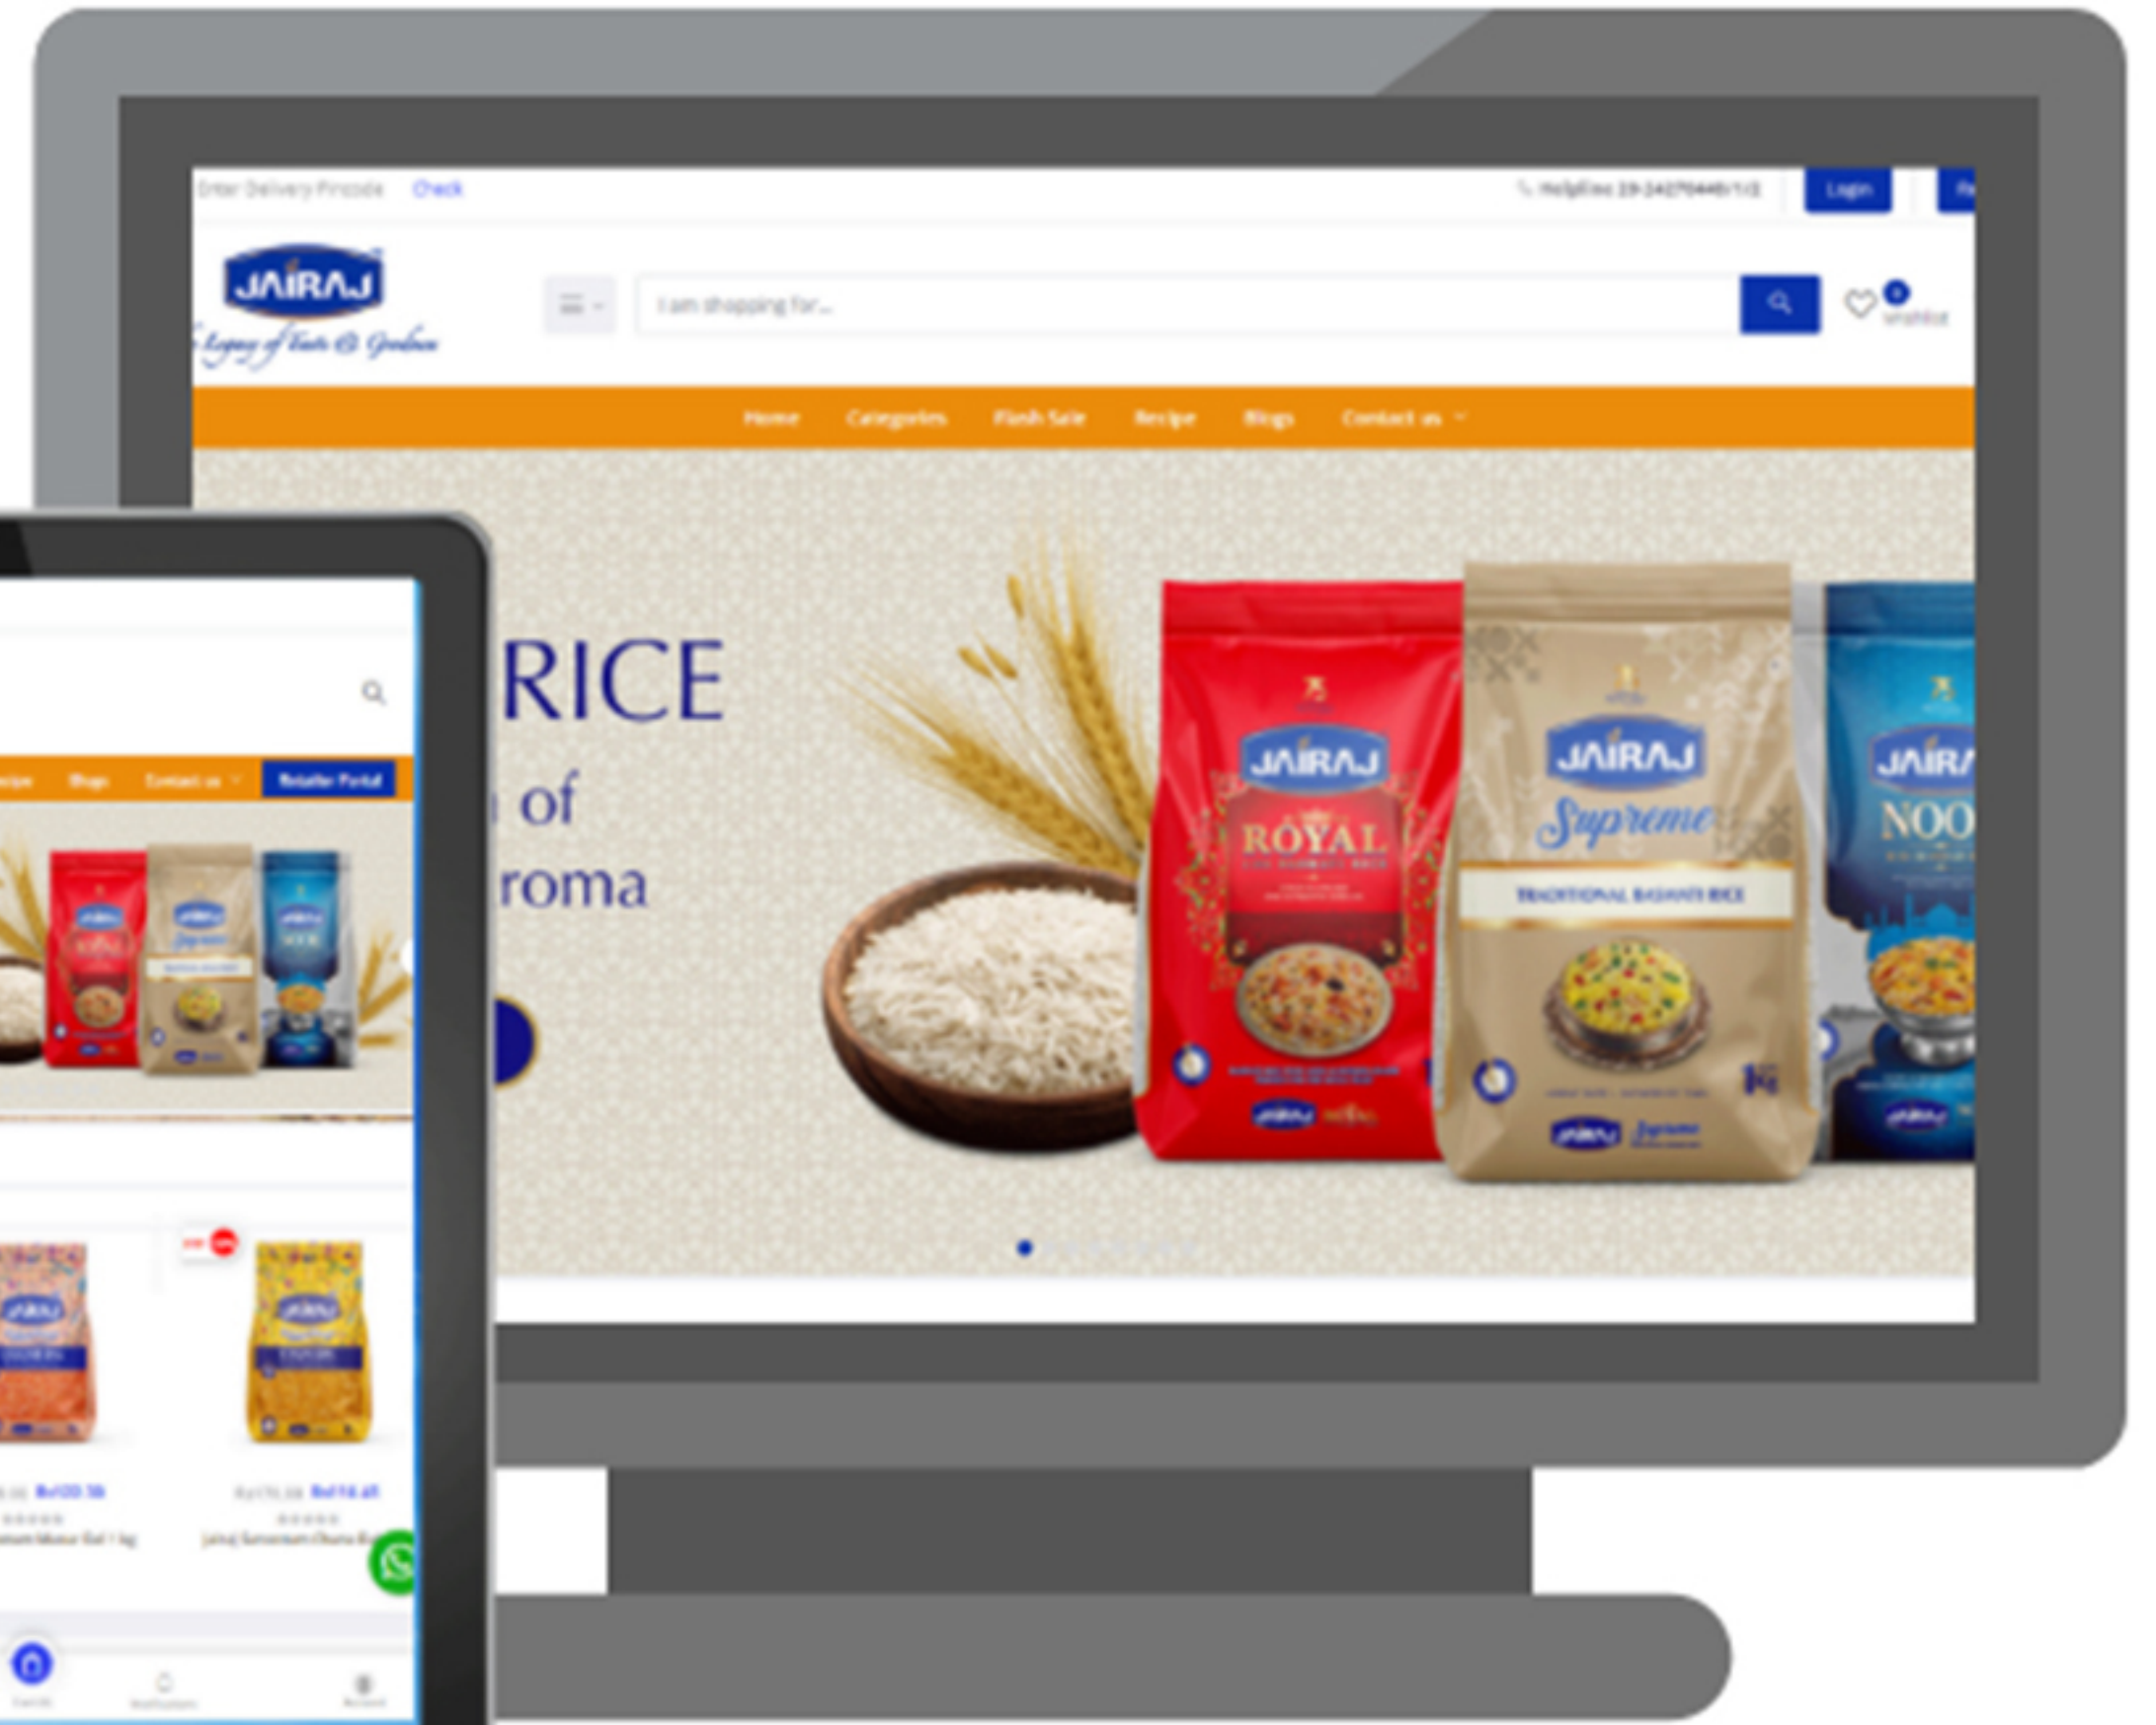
Enter Delivery Pincode Check

Helpline: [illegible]

Login

JAIRAJ

A Legacy of Taste & Goodness

I am shopping for...

0

Wishlist

Home Categories Flash Sale Recipe Blogs Contact us

RICE

of

roma

JAIRAJ

ROYAL

JAIRAJ

Supreme

TRADITIONAL BASMATI RICE

JAIRA

NOO

Recipe Blogs Contact us Retailer Portal

Rs120.56

Rs14.45

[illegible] Moong Dal 1 kg

Jairaj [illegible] Chana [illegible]